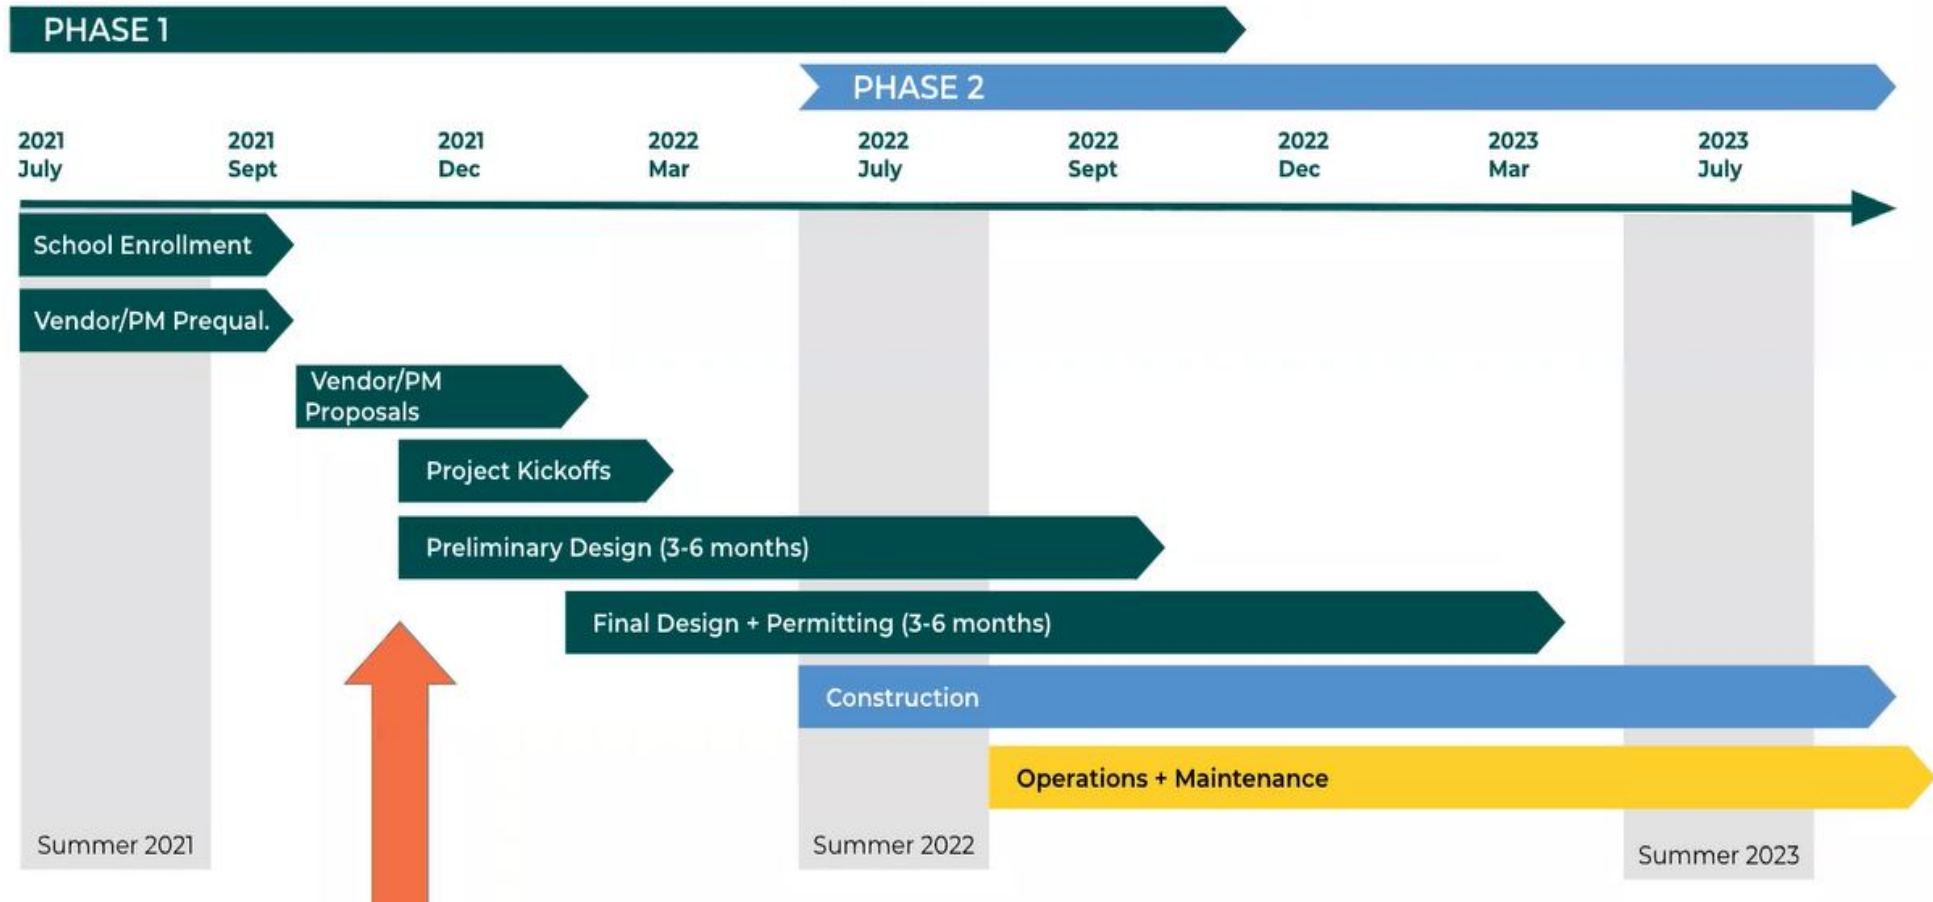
PHASE 1

PHASE 2

2021 July | 2021 Sept | 2021 Dec | 2022 Mar | 2022 July | 2022 Sept | 2022 Dec | 2023 Mar | 2023 July

School Enrollment

Vendor/PM Prequal.

Vendor/PM Proposals

Project Kickoffs

Preliminary Design (3-6 months)

Final Design + Permitting (3-6 months)

Construction

Operations + Maintenance

Summer 2021

Summer 2022

Summer 2023